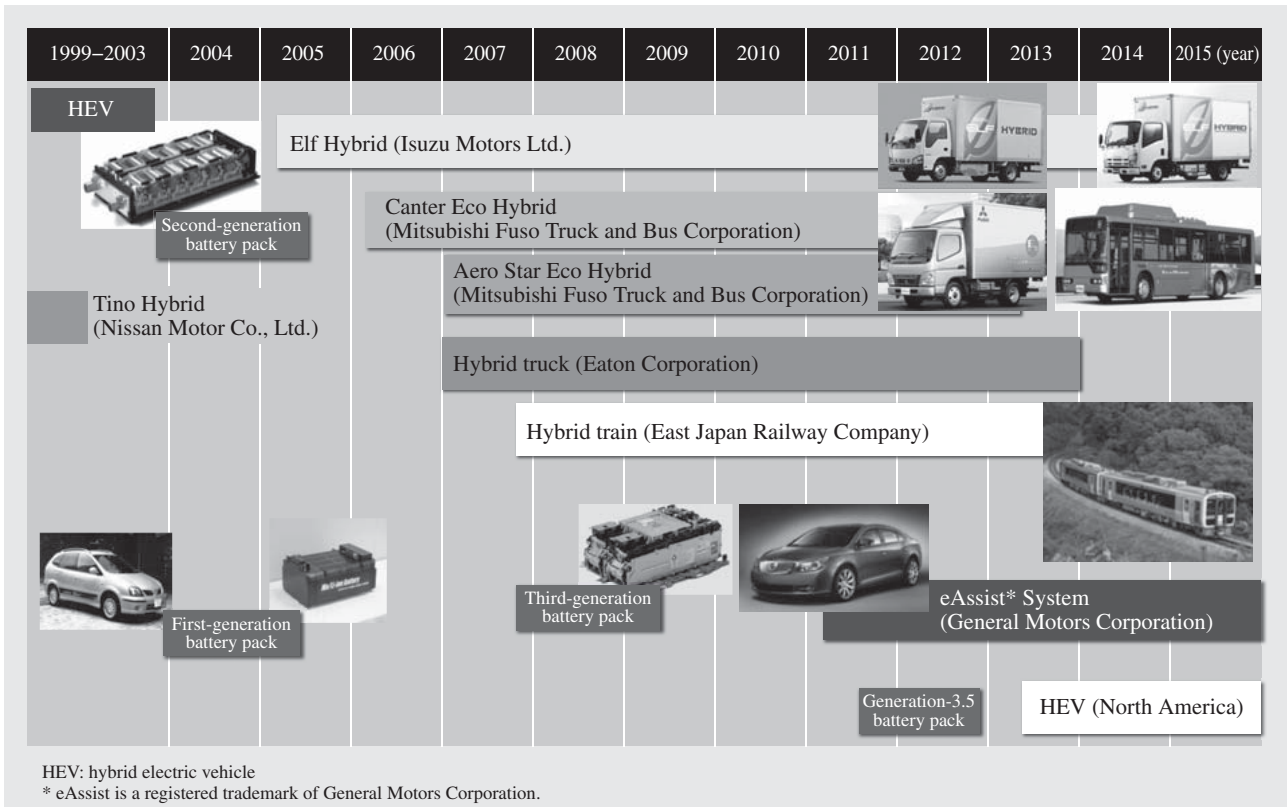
| 1999–2003 | 2004 | 2005 | 2006 | 2007 | 2008 | 2009 | 2010 | 2011 | 2012 | 2013 | 2014 | 2015 (year) |
|---|---|---|---|---|---|---|---|---|---|---|---|---|

HEV

Elf Hybrid (Isuzu Motors Ltd.)

HYBRID

HYBRID

Second-generation battery pack

Canter Eco Hybrid
(Mitsubishi Fuso Truck and Bus Corporation)

Aero Star Eco Hybrid
(Mitsubishi Fuso Truck and Bus Corporation)

Tino Hybrid
(Nissan Motor Co., Ltd.)

Hybrid truck (Eaton Corporation)

Hybrid train (East Japan Railway Company)

First-generation battery pack

Third-generation battery pack

eAssist* System
(General Motors Corporation)

Generation-3.5 battery pack

HEV (North America)

HEV: hybrid electric vehicle
* eAssist is a registered trademark of General Motors Corporation.